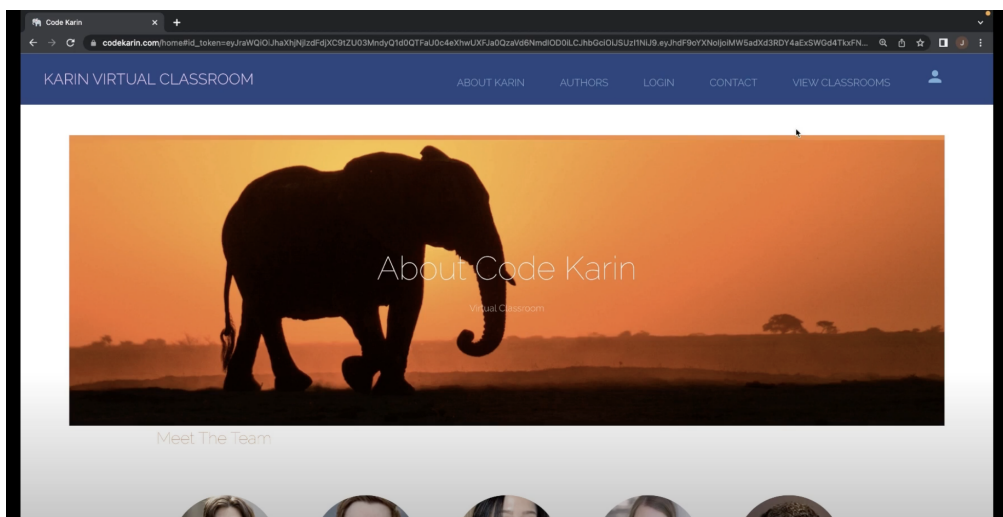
Code Karin

codekarin.com/home#id_token=eyJraWQiOiJhaXhjNjlzdFdjXC9tZU03MndyQ1d0QTFaU0c4eXhwUXFJa0QzaVd6NmdlOD0iLCJhbGciOiJSUzI1NiJ9.eyJhdF9oYXNoIjoiMW5adXd3RDY4aExSWGd4TkxFN...

KARIN VIRTUAL CLASSROOM

ABOUT KARIN AUTHORS LOGIN CONTACT VIEW CLASSROOMS

About Code Karin

Virtual Classroom

Meet The Team